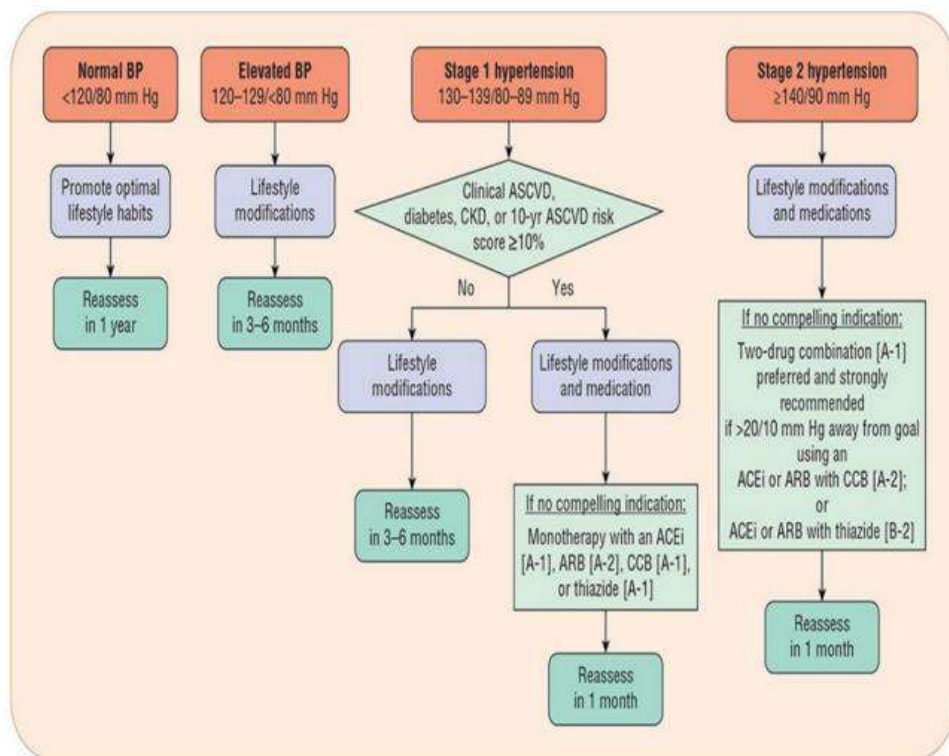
Normal BP
<120/80 mm Hg

Promote optimal lifestyle habits

Reassess in 1 year

Elevated BP
120–129/<80 mm Hg

Lifestyle modifications

Reassess in 3–6 months

Stage 1 hypertension
130–139/80–89 mm Hg

Clinical ASCVD, diabetes, CKD, or 10-yr ASCVD risk score ≥10%

No

Yes

Lifestyle modifications

Reassess in 3–6 months

Lifestyle modifications and medication

If no compelling indication:
Monotherapy with an ACEi [A-1], ARB [A-2], CCB [A-1], or thiazide [A-1]

Reassess in 1 month

Stage 2 hypertension
≥140/90 mm Hg

Lifestyle modifications and medications

If no compelling indication:
Two-drug combination [A-1] preferred and strongly recommended if >20/10 mm Hg away from goal using an ACEi or ARB with CCB [A-2]; or ACEi or ARB with thiazide [B-2]

Reassess in 1 month